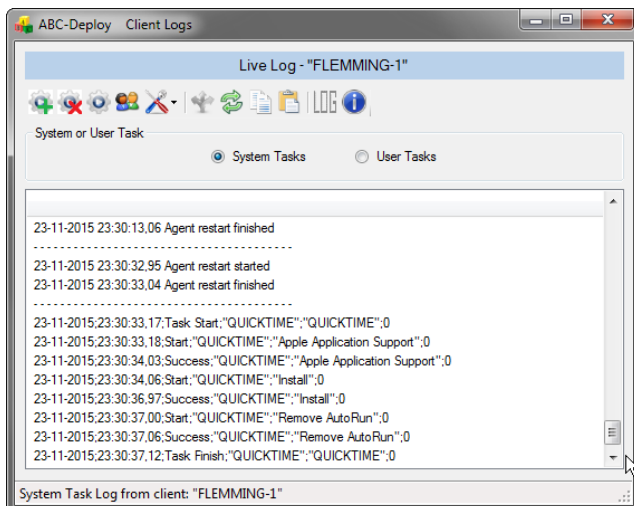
ABC-Deploy Client Logs

Live Log - "FLEMMING-1"

LOG

System or User Task

System Tasks

User Tasks

23-11-2015 23:30:13,06 Agent restart finished
- - - - - - - - - - - - - - - - - - - - - - - - - - - - - - - - -
23-11-2015 23:30:32,95 Agent restart started
23-11-2015 23:30:33,04 Agent restart finished
- - - - - - - - - - - - - - - - - - - - - - - - - - - - - - - - -
23-11-2015;23:30:33,17;Task Start;"QUICKTIME";"QUICKTIME";0
23-11-2015;23:30:33,18;Start;"QUICKTIME";"Apple Application Support";0
23-11-2015;23:30:34,03;Success;"QUICKTIME";"Apple Application Support";0
23-11-2015;23:30:34,06;Start;"QUICKTIME";"Install";0
23-11-2015;23:30:36,97;Success;"QUICKTIME";"Install";0
23-11-2015;23:30:37,00;Start;"QUICKTIME";"Remove AutoRun";0
23-11-2015;23:30:37,06;Success;"QUICKTIME";"Remove AutoRun";0
23-11-2015;23:30:37,12;Task Finish;"QUICKTIME";"QUICKTIME";0

System Task Log from client: "FLEMMING-1"